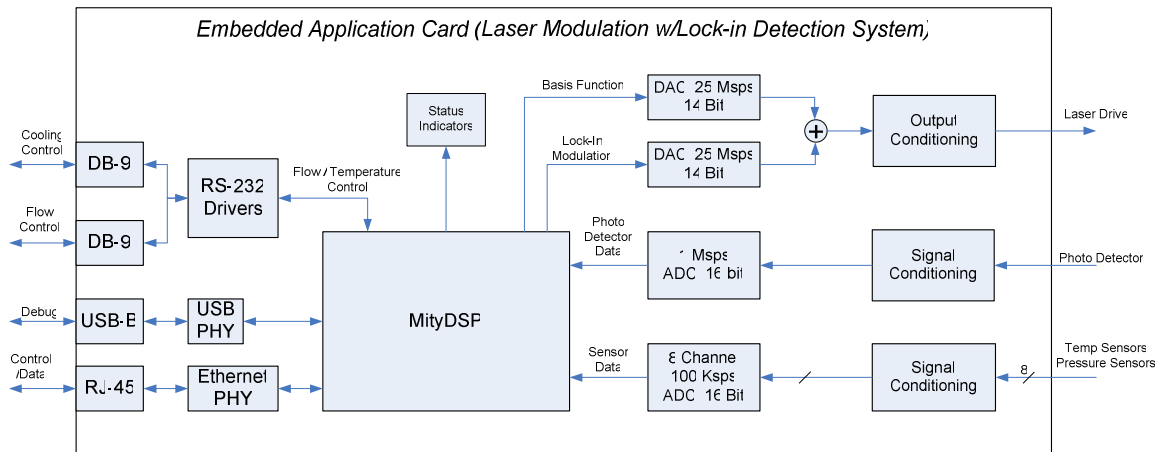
Embedded Application Card (Laser Modulation w/Lock-in Detection System)

Cooling Control

DB-9

Flow Control

DB-9

RS-232 Drivers

Flow / Temperature Control

Status Indicators

Basis Function

DAC 25 Msps 14 Bit

Lock-In Modulation

DAC 25 Msps 14 Bit

$+$

Output Conditioning

Laser Drive

Debug

USB-B

USB PHY

MityDSP

Photo Detector Data

1 Msps ADC 16 bit

Signal Conditioning

Photo Detector

Control /Data

RJ-45

Ethernet PHY

Sensor Data

8 Channel 100 Ksps ADC 16 Bit

Signal Conditioning

8

Temp Sensors Pressure Sensors